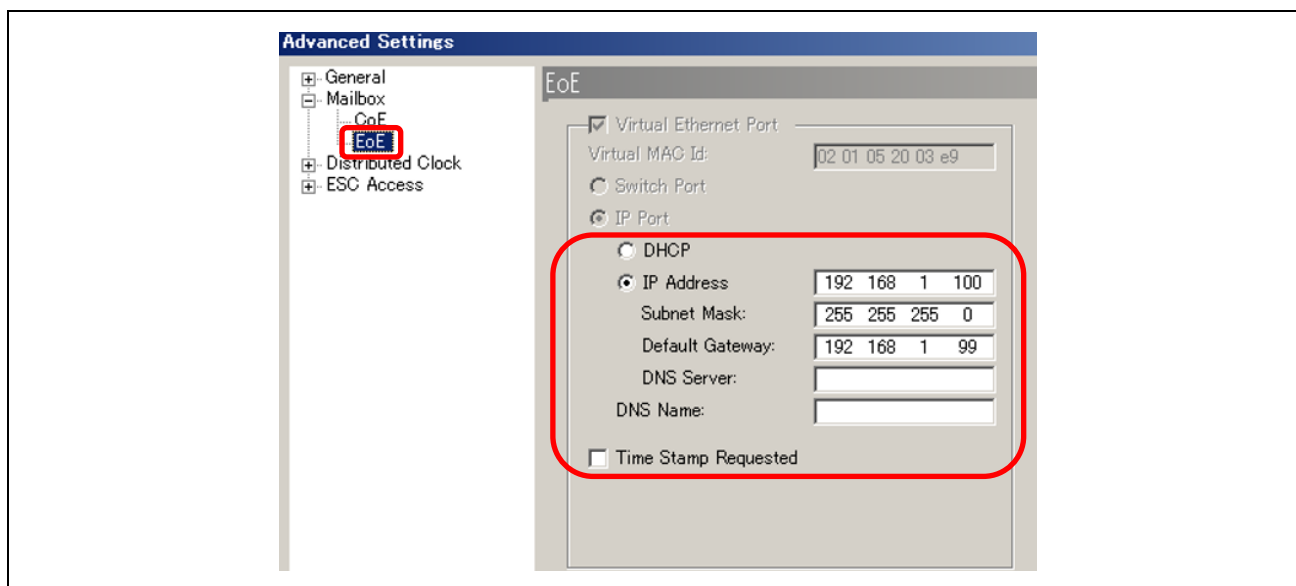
Advanced Settings

General
Mailbox
CoE
EoE
Distributed Clock
ESC Access

EoE

Virtual Ethernet Port
Virtual MAC Id: 02 01 05 20 03 e9
Switch Port
IP Port
DHCP
IP Address 192 168 1 100
Subnet Mask: 255 255 255 0
Default Gateway: 192 168 1 99
DNS Server:
DNS Name:
Time Stamp Requested